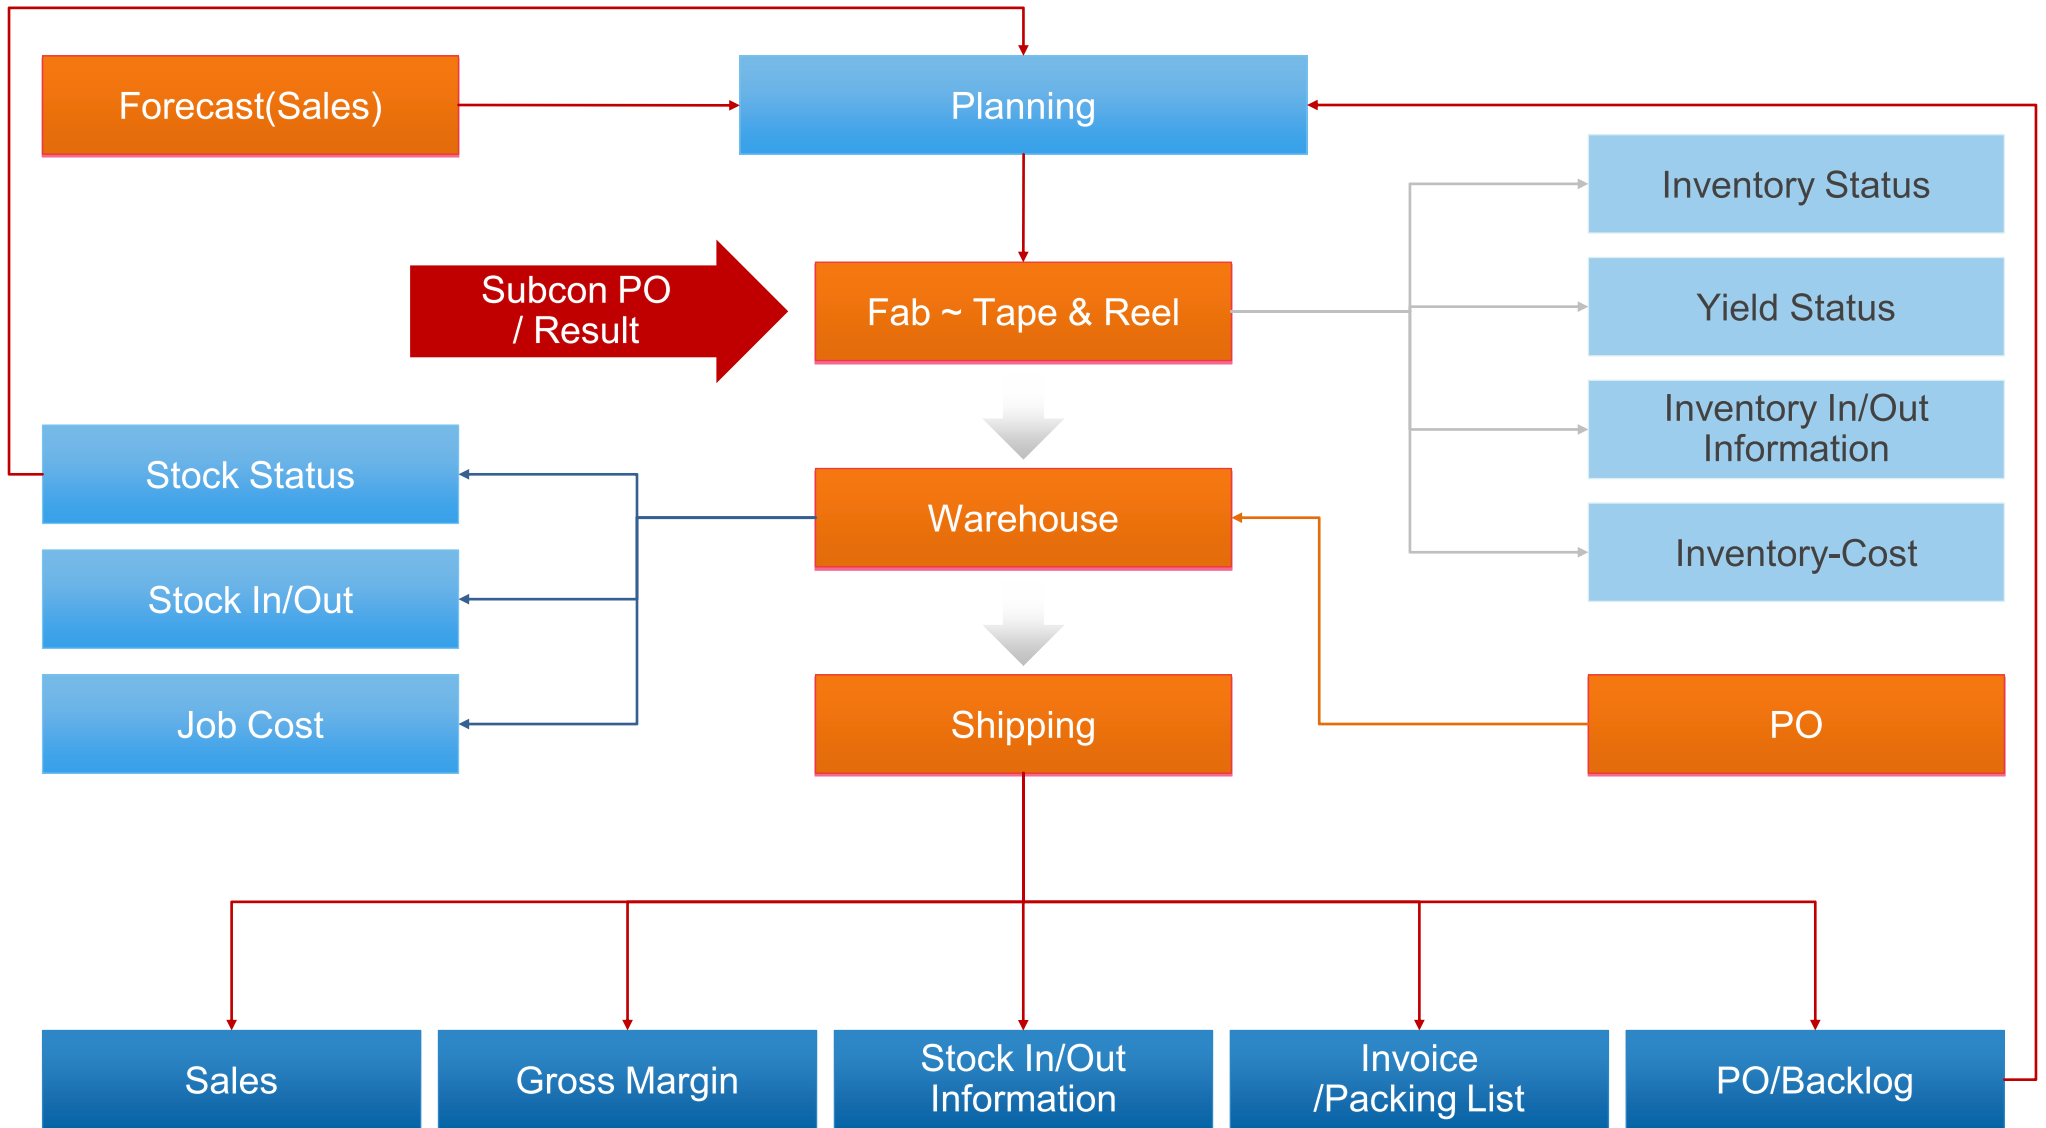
Forecast(Sales)

Planning

Inventory Status

Subcon PO / Result

Fab ~ Tape & Reel

Yield Status

Inventory In/Out Information

Stock Status

Warehouse

Inventory-Cost

Stock In/Out

Job Cost

Shipping

PO

Sales

Gross Margin

Stock In/Out Information

Invoice /Packing List

PO/Backlog